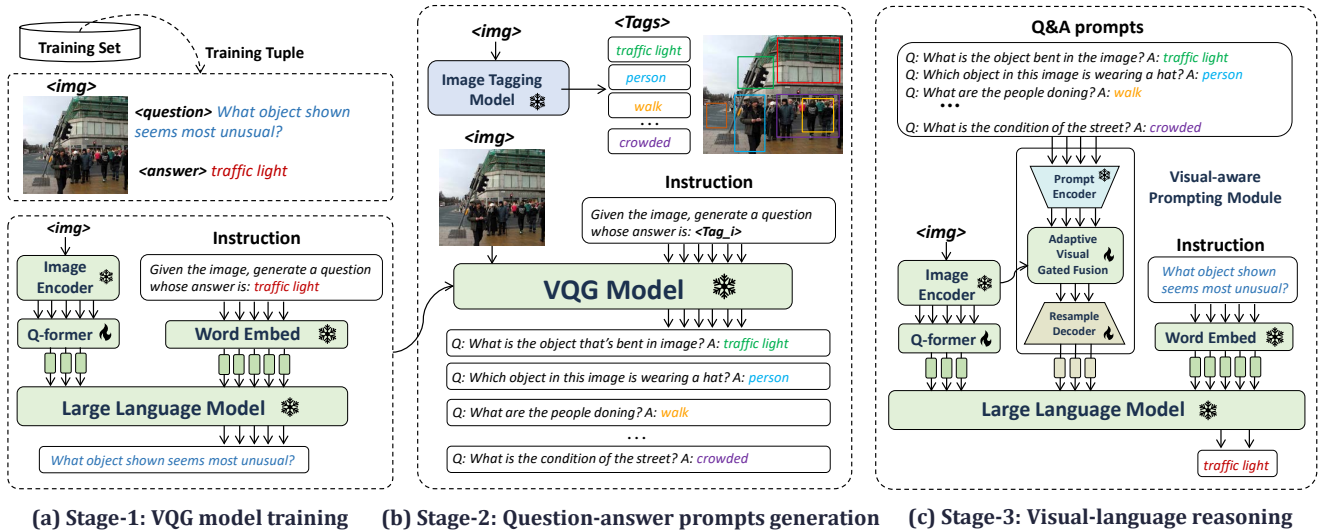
Training Set

Training Tuple

<img>

<question> What object shown seems most unusual?

<answer> traffic light

<img>

Instruction

Image Encoder

Given the image, generate a question whose answer is: traffic light

Q-former

Word Embed

Large Language Model

What object shown seems most unusual?

<img>

<Tags>

Image Tagging Model

traffic light

person

walk

...

crowded

<img>

Instruction

Given the image, generate a question whose answer is: <Tag_i>

VQG Model

Q: What is the object that's bent in image? A: traffic light

Q: Which object in this image is wearing a hat? A: person

Q: What are the people doning? A: walk

...

Q: What is the condition of the street? A: crowded

Q&A prompts

Q: What is the object bent in the image? A: traffic light
Q: Which object in this image is wearing a hat? A: person
Q: What are the people doning? A: walk
...
Q: What is the condition of the street? A: crowded

Prompt Encoder

Visual-aware Prompting Module

Adaptive Visual Gated Fusion

<img>

Image Encoder

Instruction

What object shown seems most unusual?

Resample Decoder

Q-former

Word Embed

Large Language Model

traffic light

(a) Stage-1: VQG model training

(b) Stage-2: Question-answer prompts generation

(c) Stage-3: Visual-language reasoning